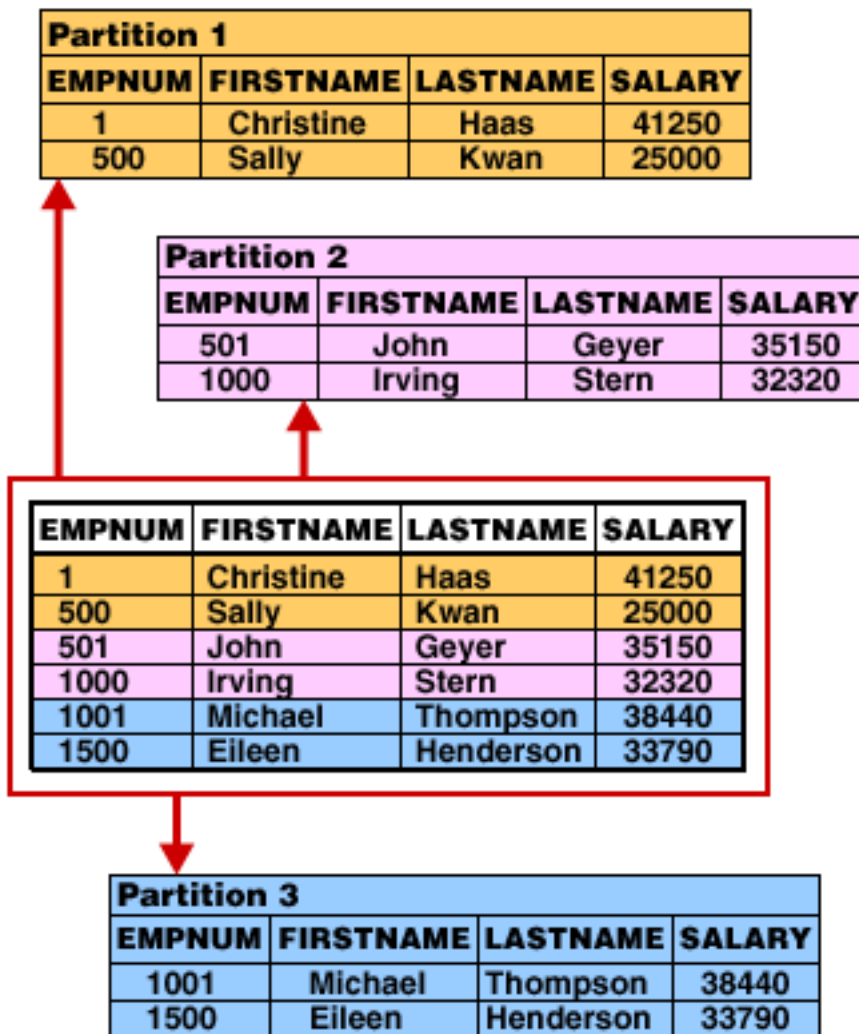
Partition 1

| EMPNUM | FIRSTNAME | LASTNAME | SALARY |
|---|---|---|---|
| 1 | Christine | Haas | 41250 |
| 500 | Sally | Kwan | 25000 |

Partition 2

| EMPNUM | FIRSTNAME | LASTNAME | SALARY |
|---|---|---|---|
| 501 | John | Geyer | 35150 |
| 1000 | Irving | Stern | 32320 |

| EMPNUM | FIRSTNAME | LASTNAME | SALARY |
|---|---|---|---|
| 1 | Christine | Haas | 41250 |
| 500 | Sally | Kwan | 25000 |
| 501 | John | Geyer | 35150 |
| 1000 | Irving | Stern | 32320 |
| 1001 | Michael | Thompson | 38440 |
| 1500 | Eileen | Henderson | 33790 |

Partition 3

| EMPNUM | FIRSTNAME | LASTNAME | SALARY |
|---|---|---|---|
| 1001 | Michael | Thompson | 38440 |
| 1500 | Eileen | Henderson | 33790 |